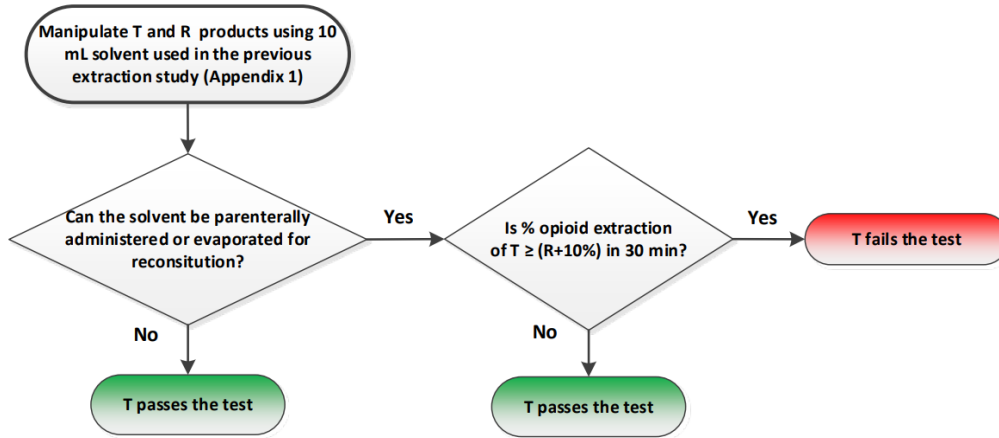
Manipulate T and R products using 10 mL solvent used in the previous extraction study (Appendix 1)

Can the solvent be parenterally administered or evaporated for reconsitution?

Yes

Is % opioid extraction of T ≥ (R+10%) in 30 min?

Yes

T fails the test

No

T passes the test

No

T passes the test